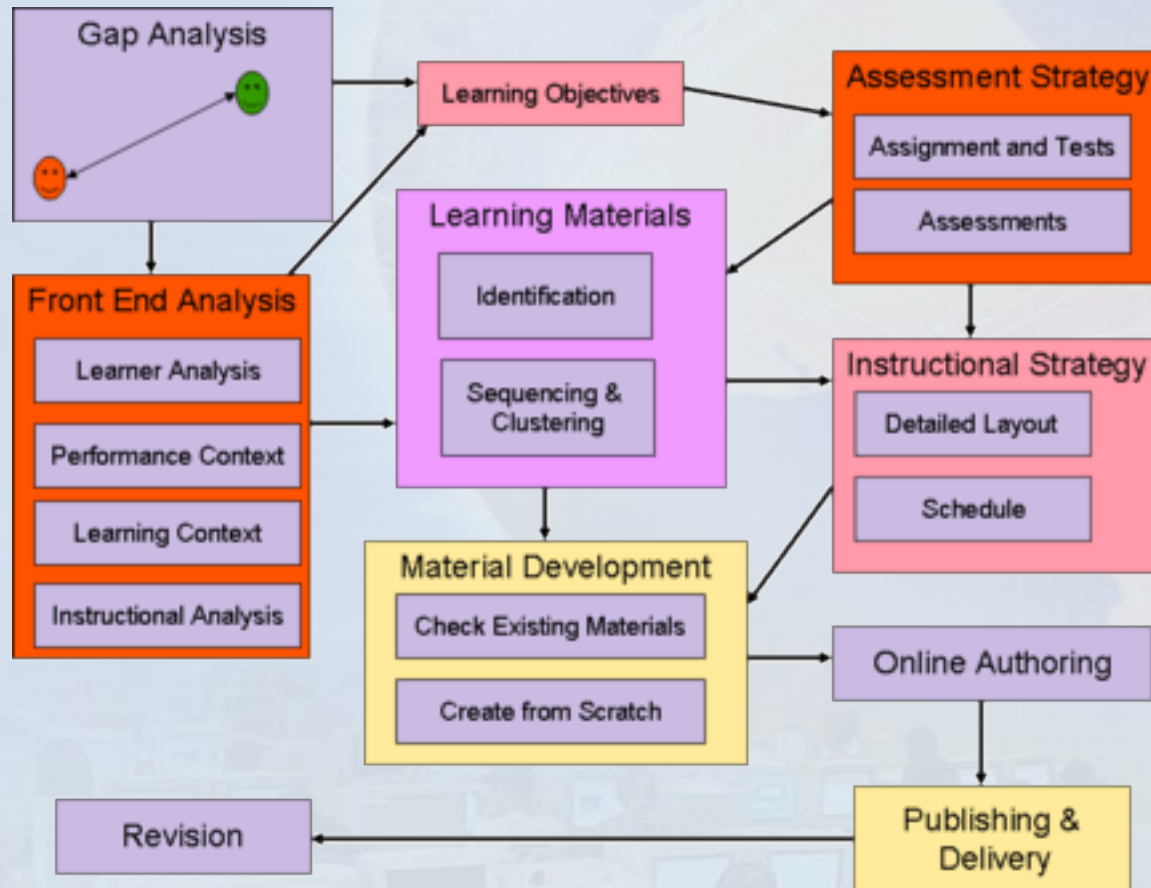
Gap Analysis

Learning Objectives

Assessment Strategy
Assignment and Tests
Assessments

Learning Materials
Identification
Sequencing & Clustering

Front End Analysis
Learner Analysis
Performance Context
Learning Context
Instructional Analysis

Instructional Strategy
Detailed Layout
Schedule

Material Development
Check Existing Materials
Create from Scratch

Online Authoring

Revision

Publishing & Delivery